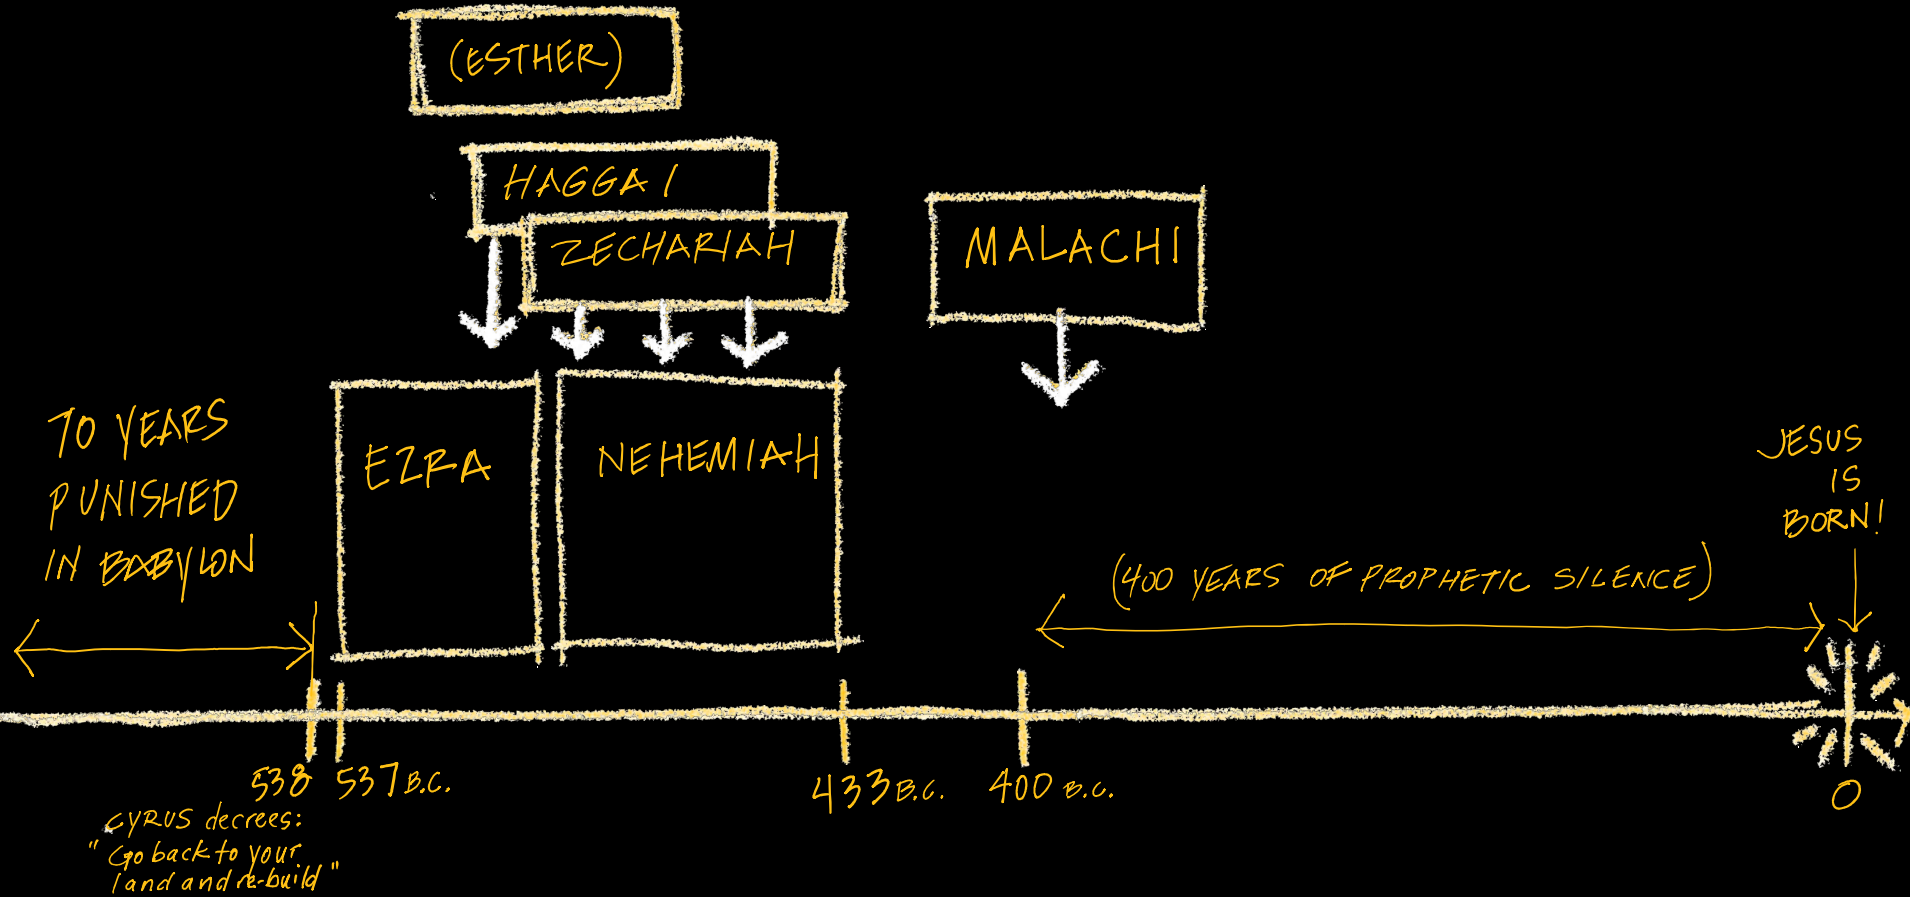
(ESTHER)

HAGGAI

ZECHARIAH

MALACHI

70 YEARS PUNISHED IN BABYLON

EZRA

NEHEMIAH

JESUS IS BORN!

(400 YEARS OF PROPHETIC SILENCE)

538 537 B.C.

CYRUS decrees: "Go back to your land and re-build"

433 B.C.

400 B.C.

0